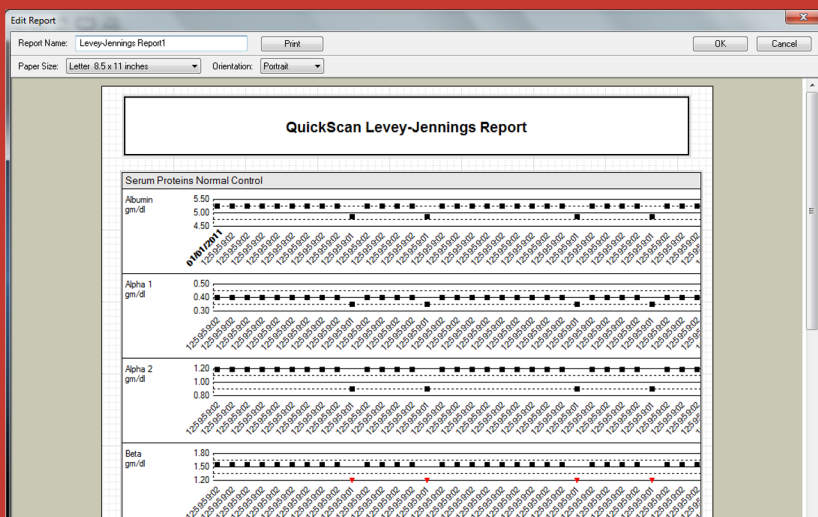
Edit Report

Report Name: Levey-Jennings Report1

Print

OK

Cancel

Paper Size: Letter 8.5 x 11 inches

Orientation: Portrait

QuickScan Levey-Jennings Report

Serum Proteins Normal Control

Albumin gm/dl

5.50
5.00
4.50

01/01/2011

Alpha 1 gm/dl

0.50
0.40
0.30

Alpha 2 gm/dl

1.20
1.00
0.80

Beta gm/dl

1.80
1.50
1.20